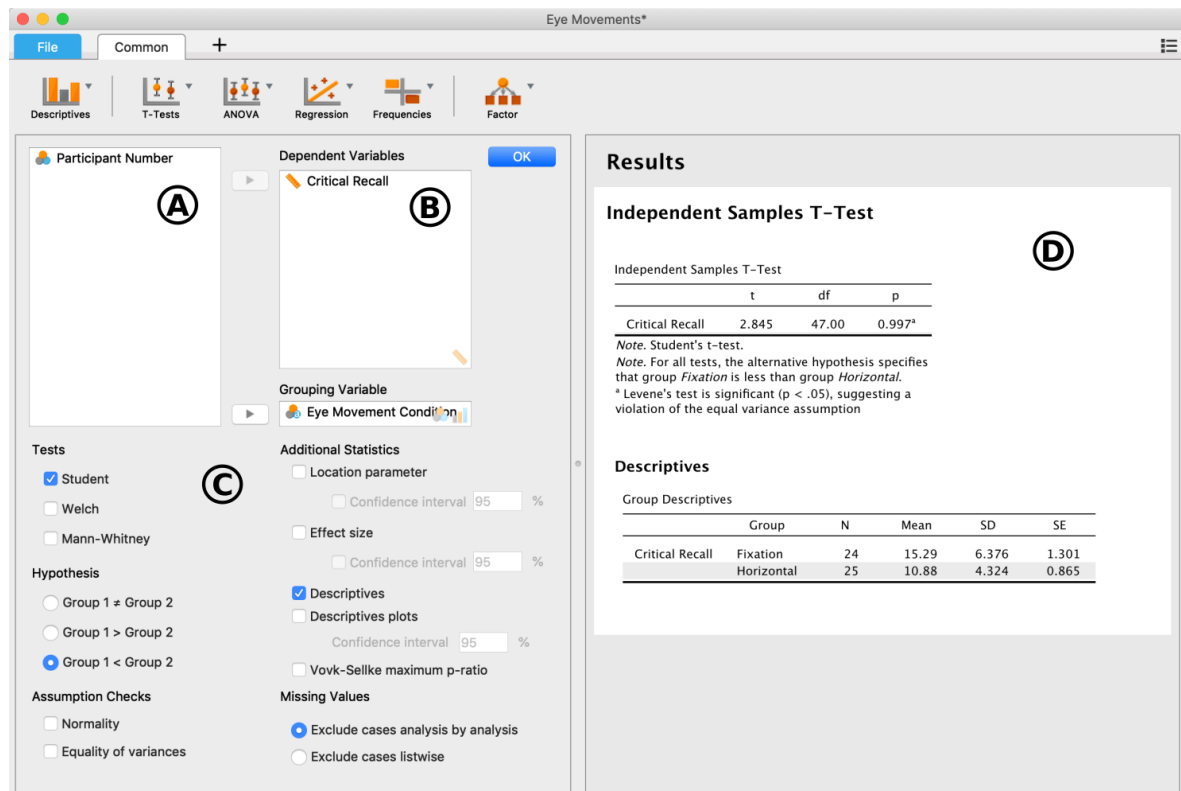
Eye Movements*

File Common +

Descriptives T-Tests ANOVA Regression Frequencies Factor

Participant Number

Ⓐ

Dependent Variables

OK

Critical Recall

Ⓑ

Grouping Variable

Eye Movement Condition

Tests

Student

Welch

Mann-Whitney

Ⓒ

Hypothesis

Group 1 ≠ Group 2

Group 1 > Group 2

Group 1 < Group 2

Assumption Checks

Normality

Equality of variances

Additional Statistics

Location parameter

Confidence interval 95 %

Effect size

Confidence interval 95 %

Descriptives

Descriptives plots

Confidence interval 95 %

Vovk-Sellke maximum p-ratio

Missing Values

Exclude cases analysis by analysis

Exclude cases listwise

Results

Independent Samples T-Test

Ⓓ

Independent Samples T-Test

| | t | df | p |
|---|---|---|---|
| Critical Recall | 2.845 | 47.00 | 0.997ª |

*Note*. Student's t-test.
*Note*. For all tests, the alternative hypothesis specifies that group *Fixation* is less than group *Horizontal*.
ª Levene's test is significant (p < .05), suggesting a violation of the equal variance assumption

Descriptives

Group Descriptives

| | Group | N | Mean | SD | SE |
|---|---|---|---|---|---|
| Critical Recall | Fixation | 24 | 15.29 | 6.376 | 1.301 |
| | Horizontal | 25 | 10.88 | 4.324 | 0.865 |